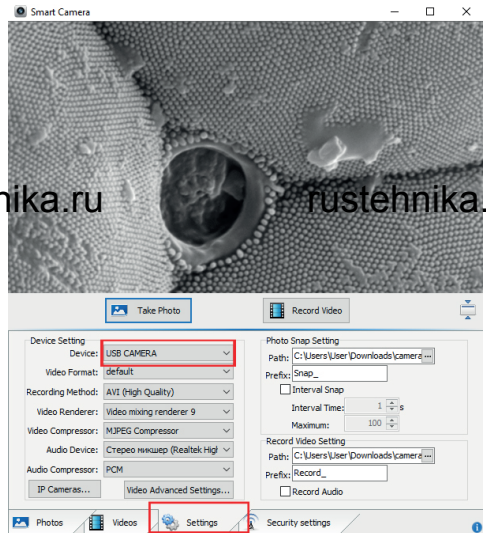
Smart Camera

nika.ru rustehnika.

Take Photo

Record Video

Device Setting

Device: USB CAMERA

Video Format: default

Recording Method: AVI (High Quality)

Video Renderer: Video mixing renderer 9

Video Compressor: MJPEG Compressor

Audio Device: Стерео микшер (Realtek High

Audio Compressor: PCM

IP Cameras...

Video Advanced Settings...

Photo Snap Setting

Path: C:\Users\User\Downloads\camera ...

Prefix: Snap_

Interval Snap

Interval Time: 1 s

Maximum: 100

Record Video Setting

Path: C:\Users\User\Downloads\camera ...

Prefix: Record_

Record Audio

Photos

Videos

Settings

Security settings